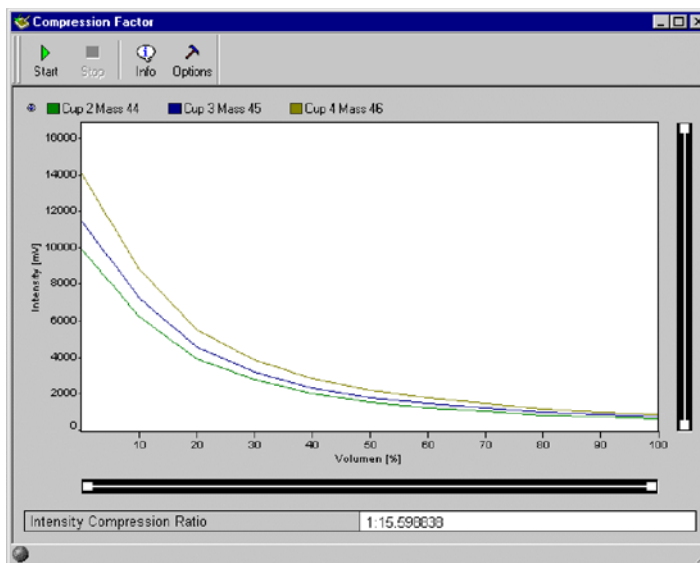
Compression Factor

Start Stop Info Options

Cup 2 Mass 44 Cup 3 Mass 45 Cup 4 Mass 46

16000
14000
12000
10000
8000
6000
4000
2000
0

Intensity [mV]

10 20 30 40 50 60 70 80 90 100

Volumen [%]

Intensity Compression Ratio | 1:15.598838